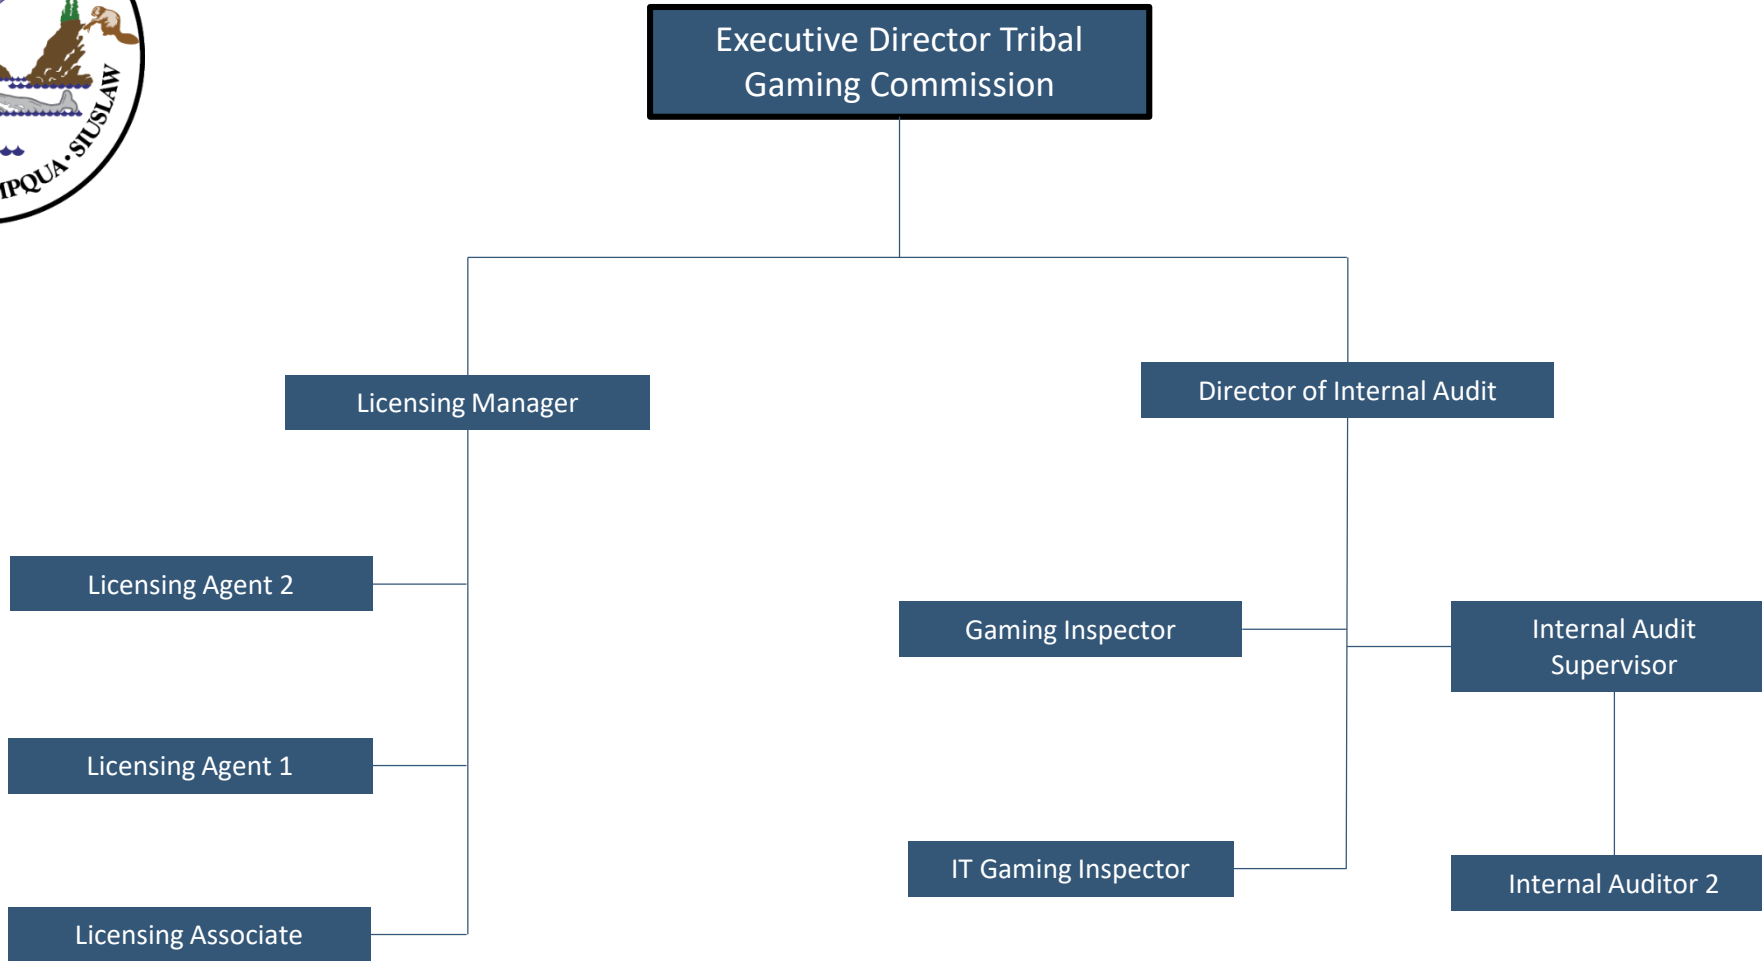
IPQUA · SIUSLAW

Executive Director Tribal Gaming Commission

Licensing Manager

Director of Internal Audit

Licensing Agent 2

Gaming Inspector

Internal Audit Supervisor

Licensing Agent 1

IT Gaming Inspector

Internal Auditor 2

Licensing Associate